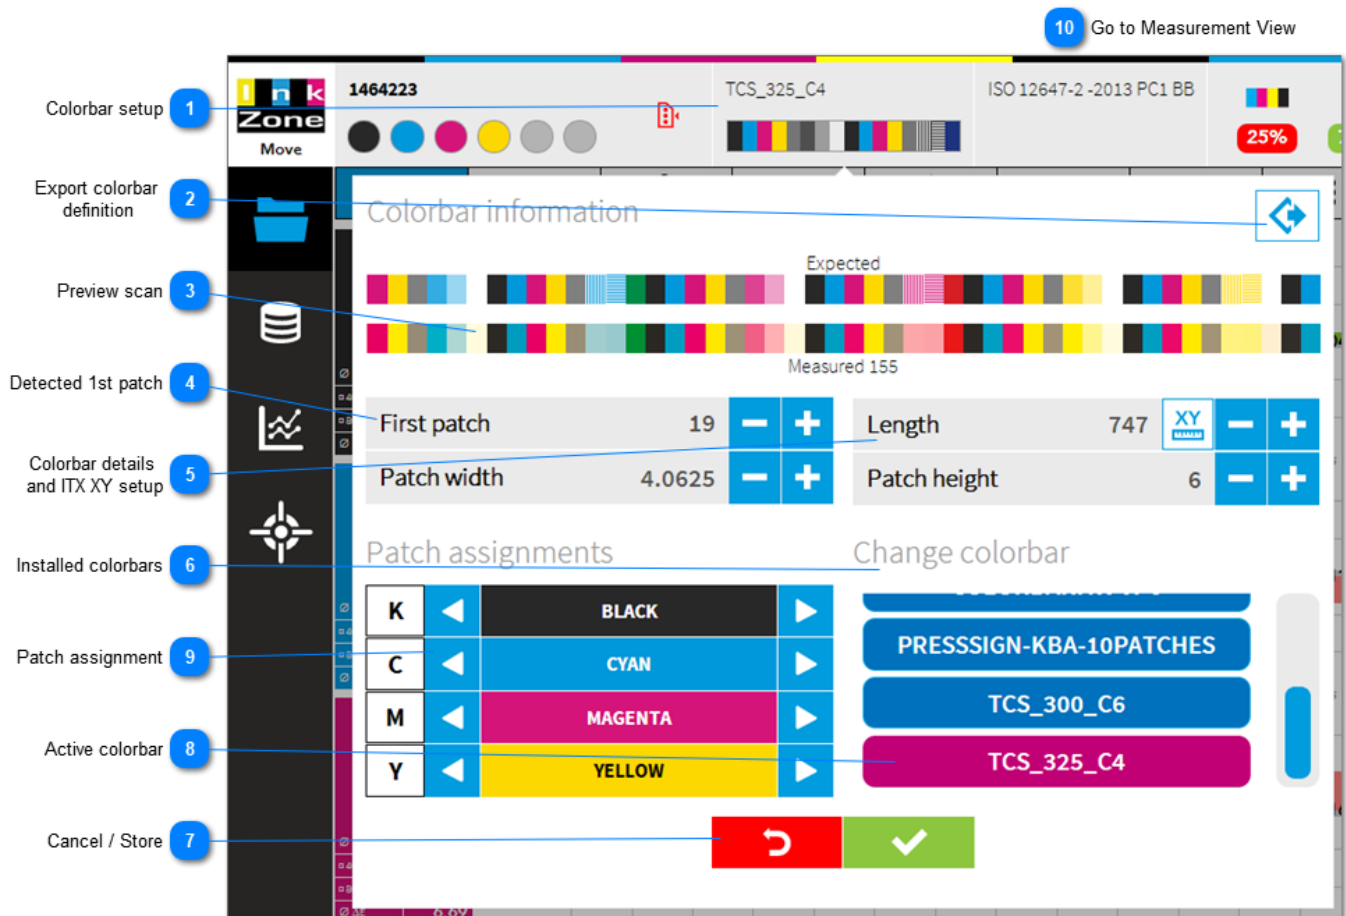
10 Go to Measurement View

Colorbar setup 1
Export colorbar definition 2
Preview scan 3
Detected 1st patch 4
Colorbar details and ITX XY setup 5
Installed colorbars 6
Patch assignment 9
Active colorbar 8
Cancel / Store 7

Ink Zone Move

1464223

TCS_325_C4

ISO 12647-2 -2013 PC1 BB

25%

Colorbar information

Expected

Measured 155

First patch 19

Patch width 4.0625

Length 747

XY

Patch height 6

Patch assignments

Change colorbar

| K | BLACK |
|---|---|
| C | CYAN |
| M | MAGENTA |
| Y | YELLOW |

PRESSSIGN-KBA-10PATCHES

TCS_300_C6

TCS_325_C4